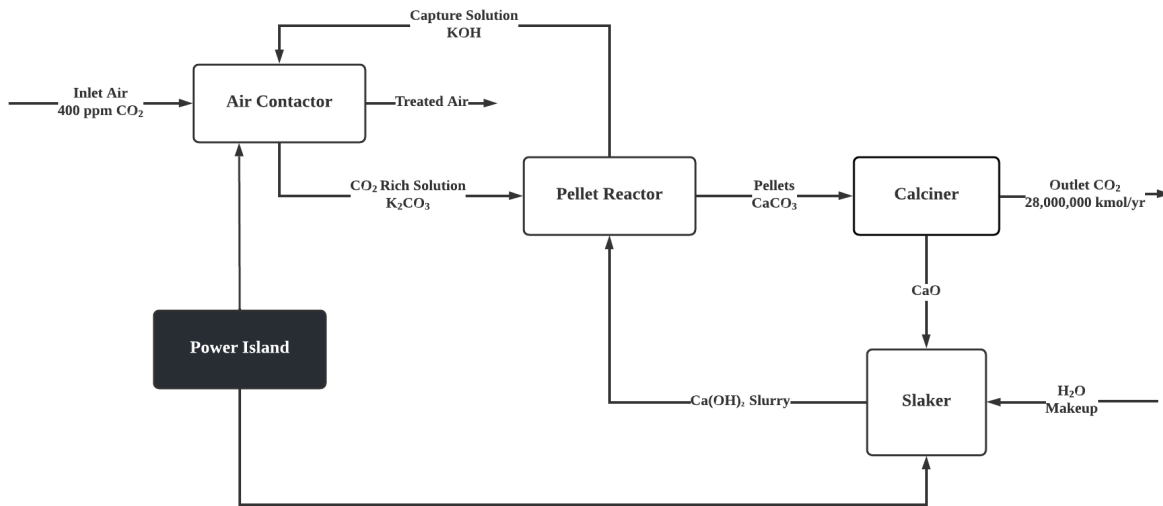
Capture Solution
KOH

Inlet Air
400 ppm $CO_2$

Air Contactor

Treated Air

$CO_2$ Rich Solution
$K_2CO_3$

Pellet Reactor

Pellets
$CaCO_3$

Calciner

Outlet $CO_2$
28,000,000 kmol/yr

CaO

Power Island

$Ca(OH)_2$ Slurry

Slaker

$H_2O$
Makeup